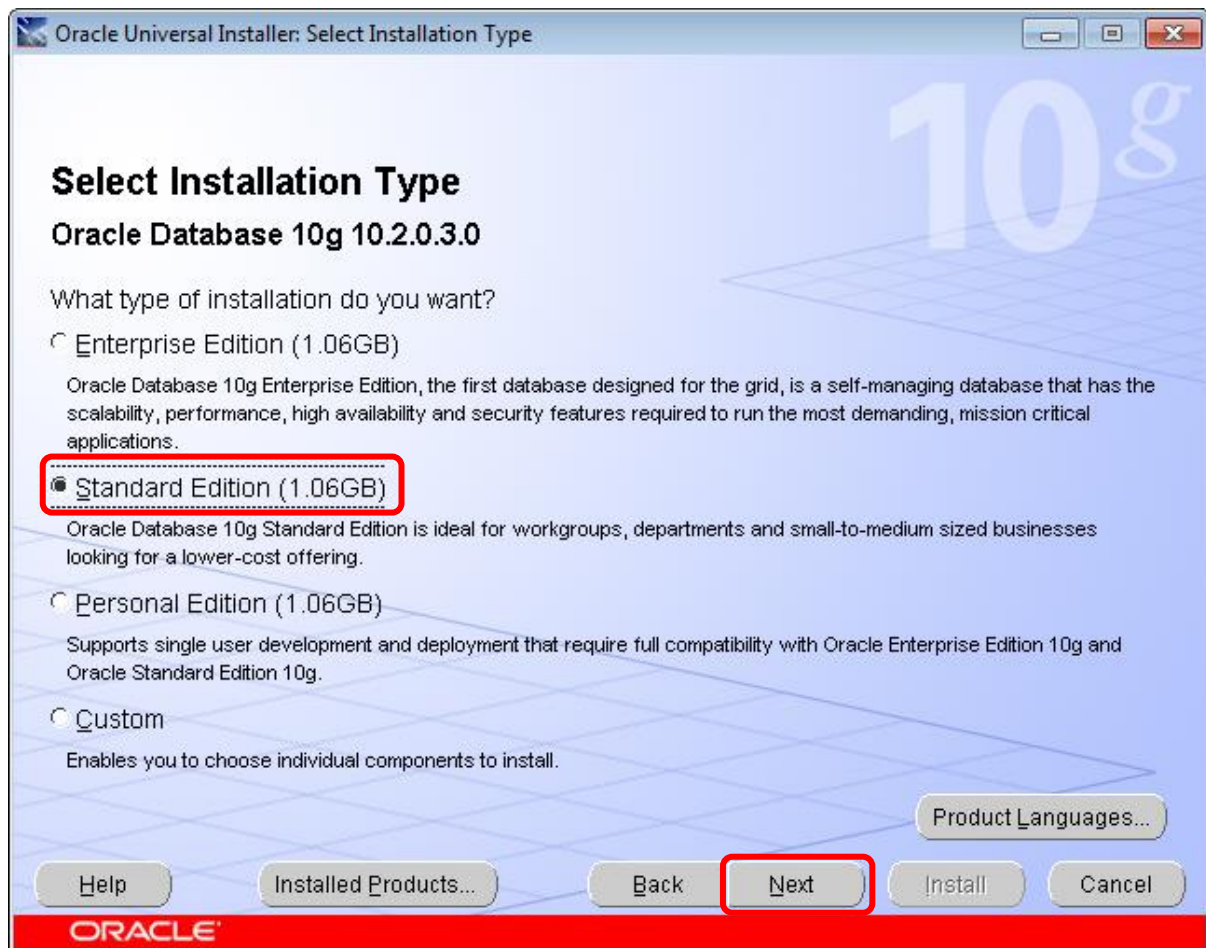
Oracle Universal Installer: Select Installation Type

10g

Select Installation Type

Oracle Database 10g 10.2.0.3.0

What type of installation do you want?

Enterprise Edition (1.06GB)

Oracle Database 10g Enterprise Edition, the first database designed for the grid, is a self-managing database that has the scalability, performance, high availability and security features required to run the most demanding, mission critical applications.

Standard Edition (1.06GB)

Oracle Database 10g Standard Edition is ideal for workgroups, departments and small-to-medium sized businesses looking for a lower-cost offering.

Personal Edition (1.06GB)

Supports single user development and deployment that require full compatibility with Oracle Enterprise Edition 10g and Oracle Standard Edition 10g.

Custom

Enables you to choose individual components to install.

Product Languages...

Help

Installed Products...

Back

Next

Install

Cancel

ORACLE